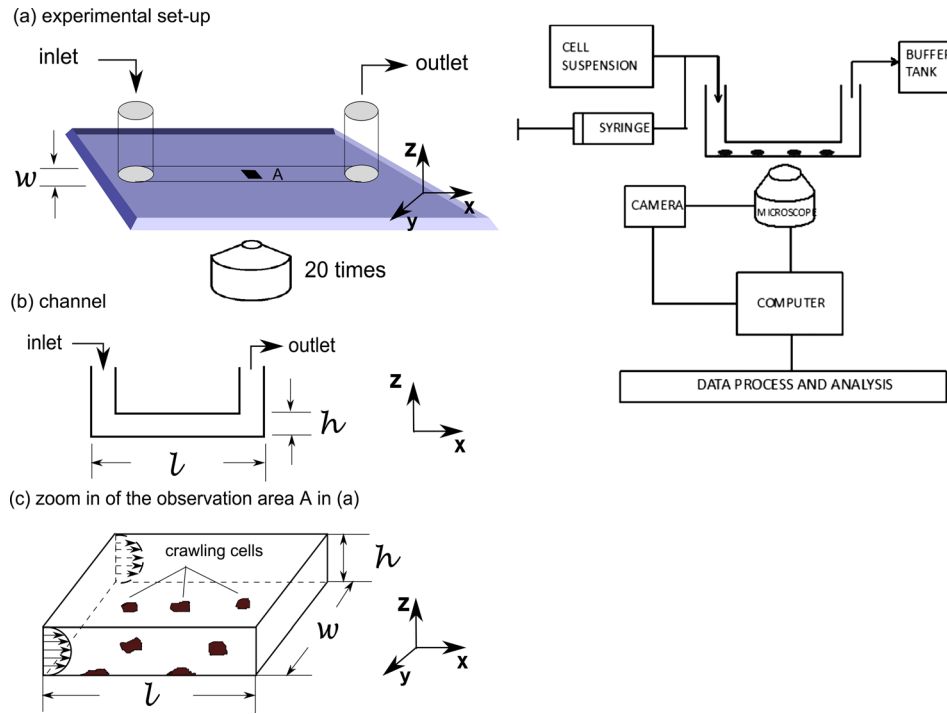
(a) experimental set-up

inlet

outlet

$w$

A

z

x

y

20 times

(b) channel

inlet

outlet

$h$

$l$

z

x

(c) zoom in of the observation area A in (a)

crawling cells

$h$

$w$

$l$

z

x

y

CELL SUSPENSION

BUFFER TANK

SYRINGE

CAMERA

MICROSCOPE

COMPUTER

DATA PROCESS AND ANALYSIS